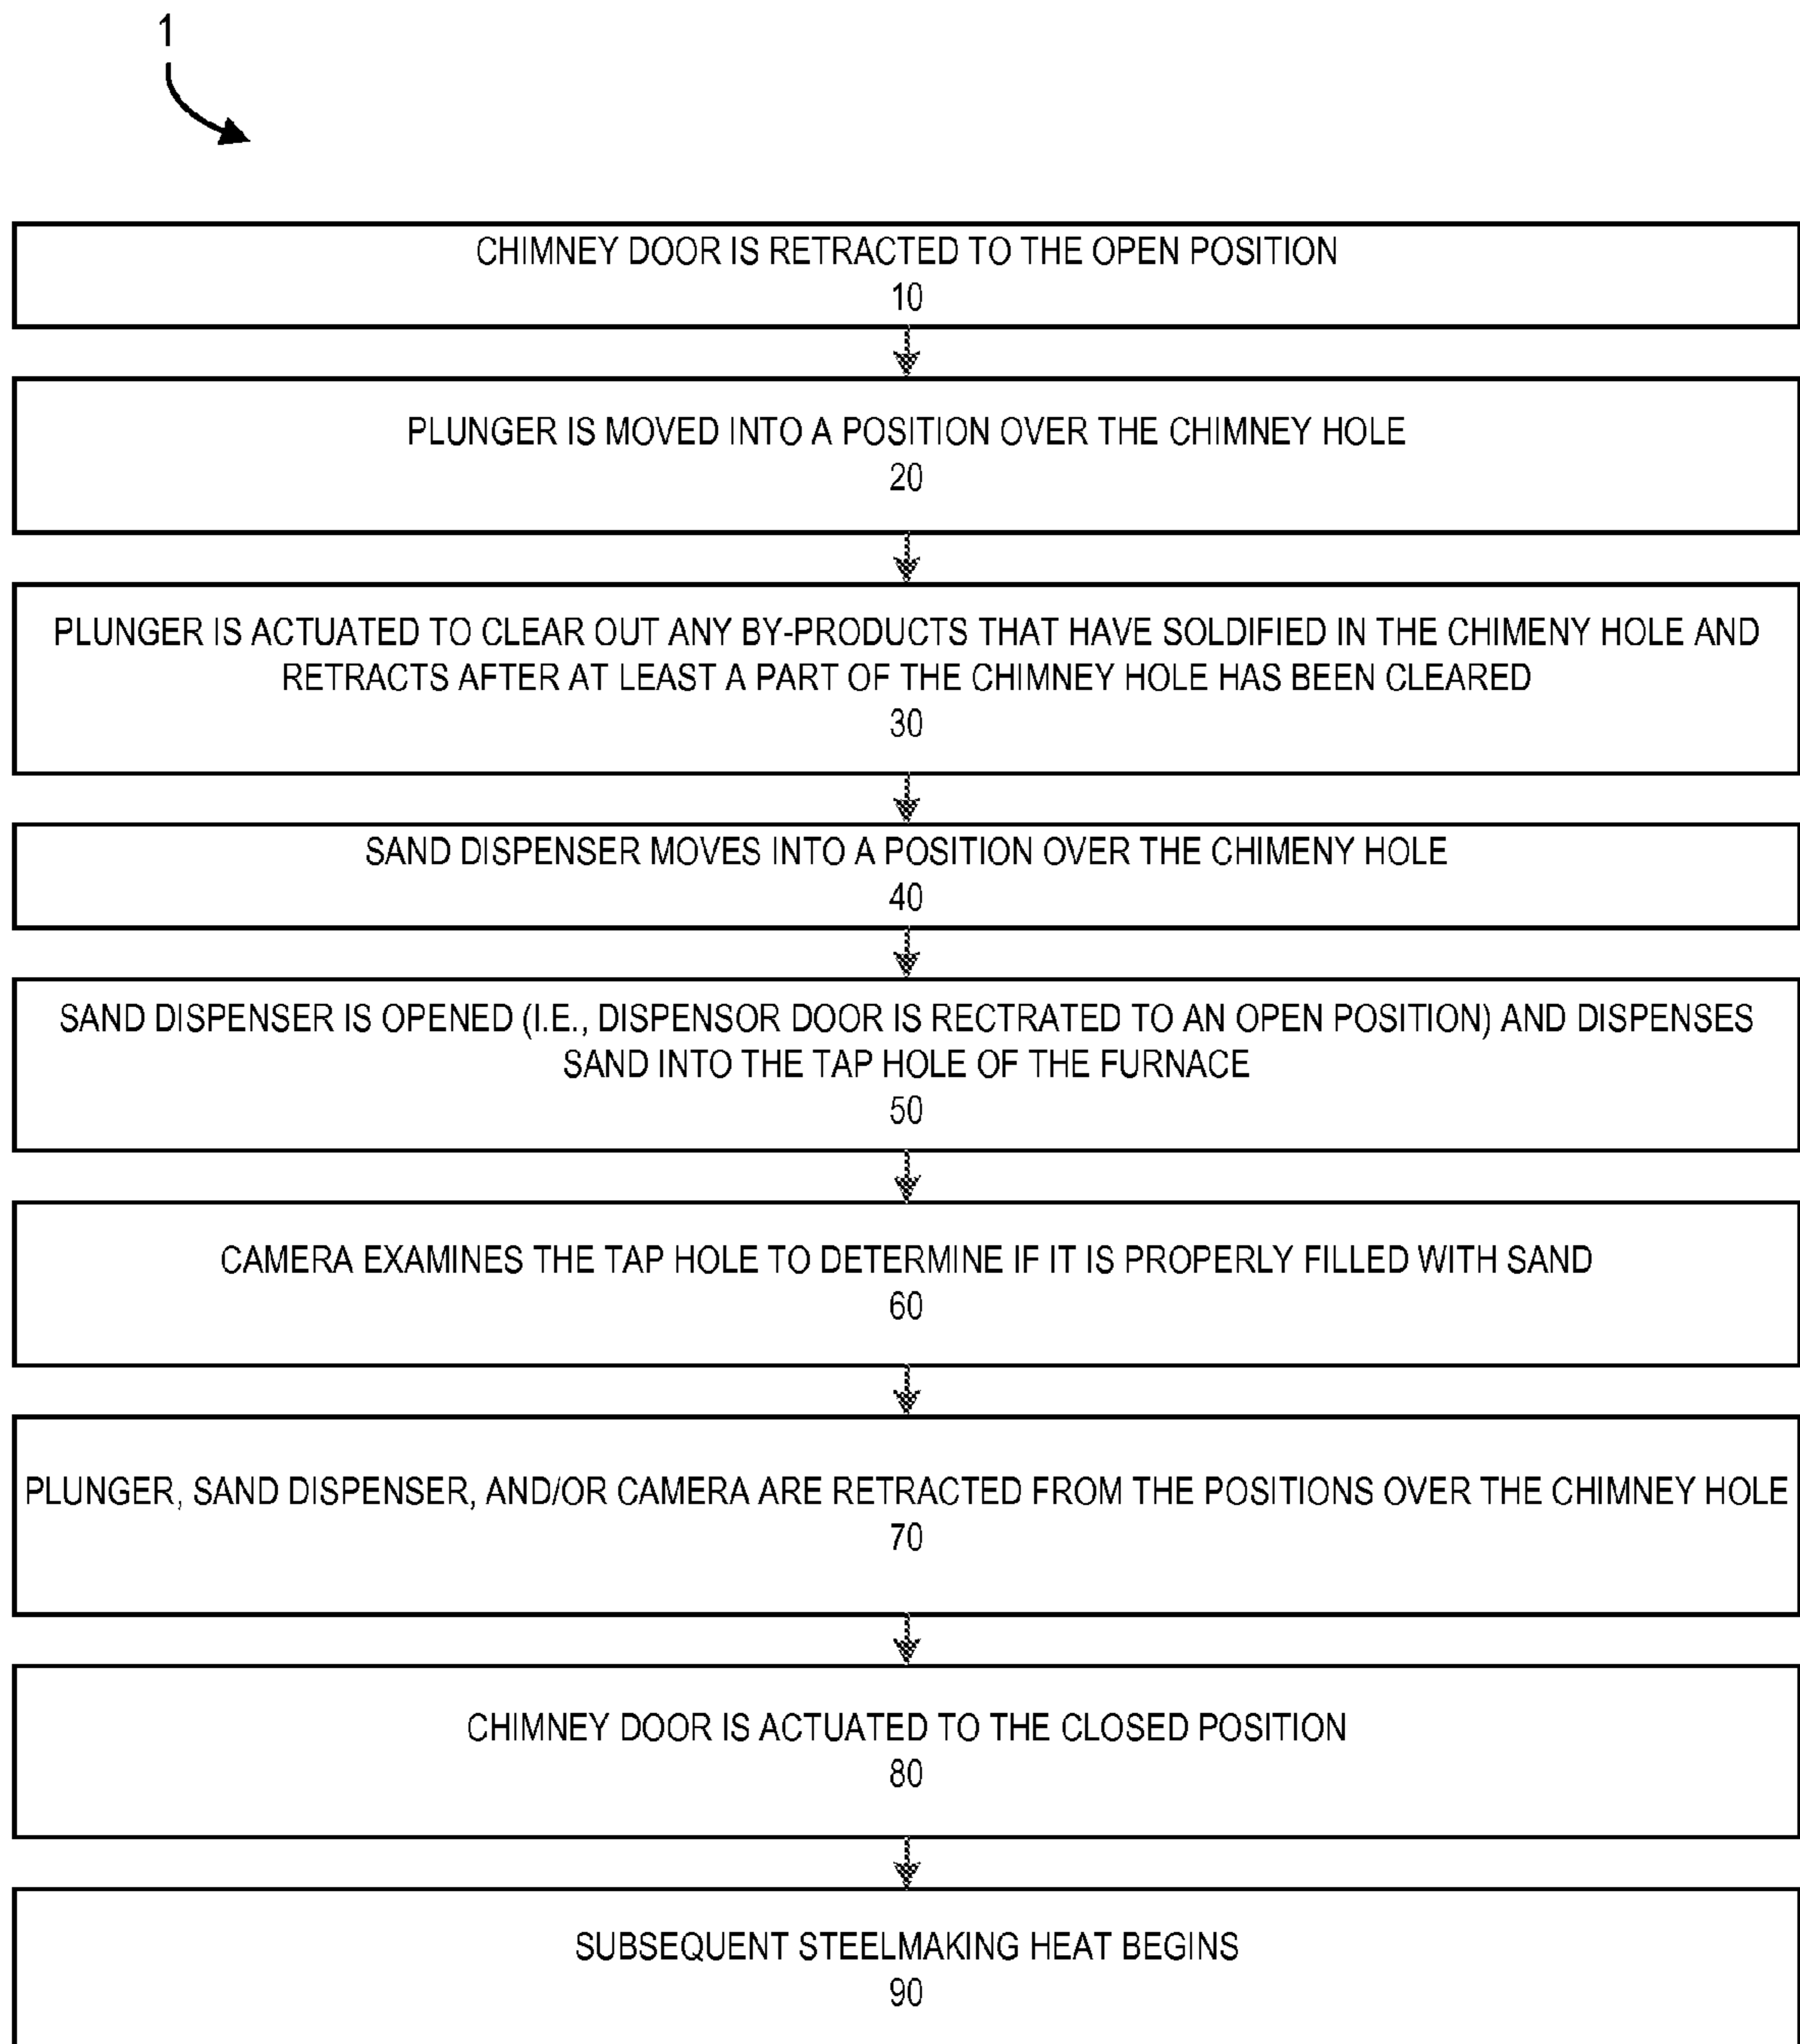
1

CHIMNEY DOOR IS RETRACTED TO THE OPEN POSITION
10

PLUNGER IS MOVED INTO A POSITION OVER THE CHIMNEY HOLE
20

PLUNGER IS ACTUATED TO CLEAR OUT ANY BY-PRODUCTS THAT HAVE SOLDIFIED IN THE CHIMENY HOLE AND RETRACTS AFTER AT LEAST A PART OF THE CHIMNEY HOLE HAS BEEN CLEARED
30

SAND DISPENSER MOVES INTO A POSITION OVER THE CHIMENY HOLE
40

SAND DISPENSER IS OPENED (I.E., DISPENSOR DOOR IS RECTRATED TO AN OPEN POSITION) AND DISPENSES SAND INTO THE TAP HOLE OF THE FURNACE
50

CAMERA EXAMINES THE TAP HOLE TO DETERMINE IF IT IS PROPERLY FILLED WITH SAND
60

PLUNGER, SAND DISPENSER, AND/OR CAMERA ARE RETRACTED FROM THE POSITIONS OVER THE CHIMNEY HOLE
70

CHIMNEY DOOR IS ACTUATED TO THE CLOSED POSITION
80

SUBSEQUENT STEELMAKING HEAT BEGINS
90